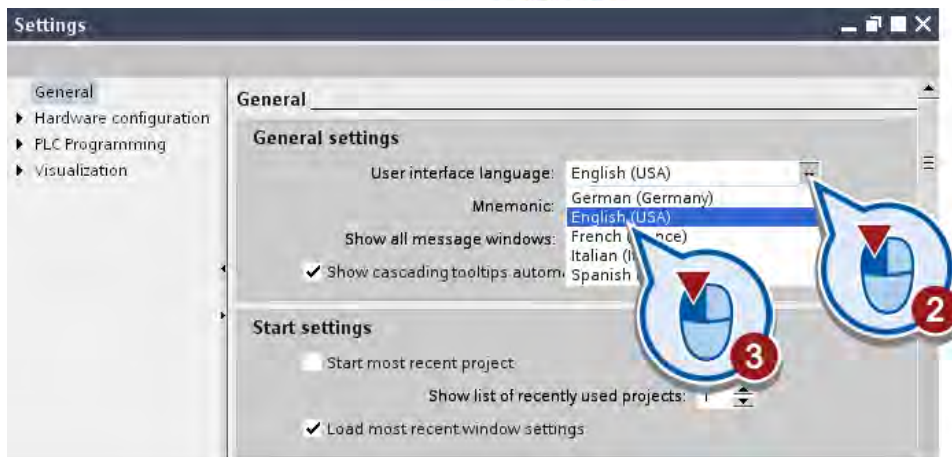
Settings

General
Hardware configuration
PLC Programming
Visualization

General

General settings

User interface language: English (USA)

German (Germany)
English (USA)
French ([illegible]nce)
Italian ([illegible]
Spanish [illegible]

Mnemonic:

Show all message windows:

✔ Show cascading tooltips autom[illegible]

Start settings

Start most recent project

Show list of recently used projects: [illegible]

✔ Load most recent window settings

2

3